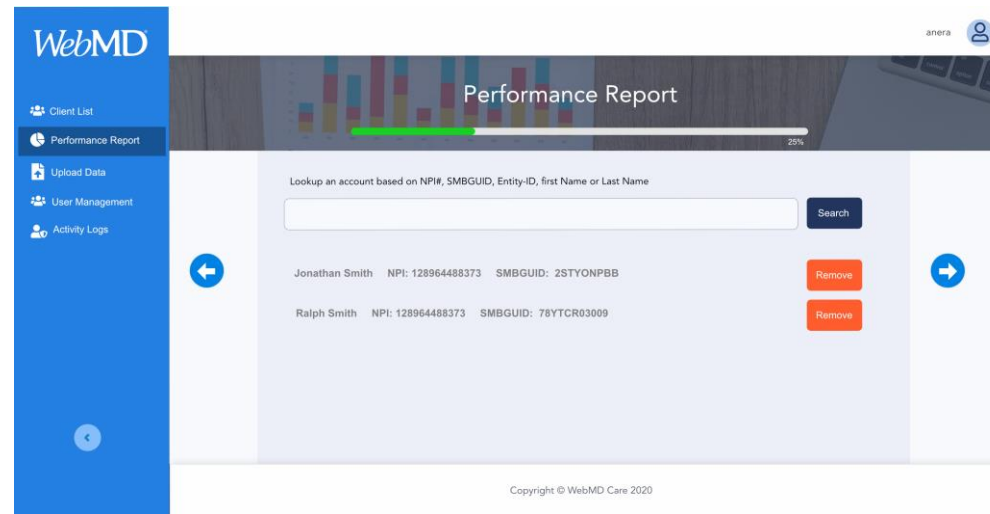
WebMD

Client List
Performance Report
Upload Data
User Management
Activity Logs

anera

Performance Report

25%

Lookup an account based on NPI#, SMBGUID, Entity-ID, first Name or Last Name

Search

Jonathan Smith NPI: 128964488373 SMBGUID: 2STYONPBB Remove

Ralph Smith NPI: 128964488373 SMBGUID: 78YTCR03009 Remove

Copyright © WebMD Care 2020